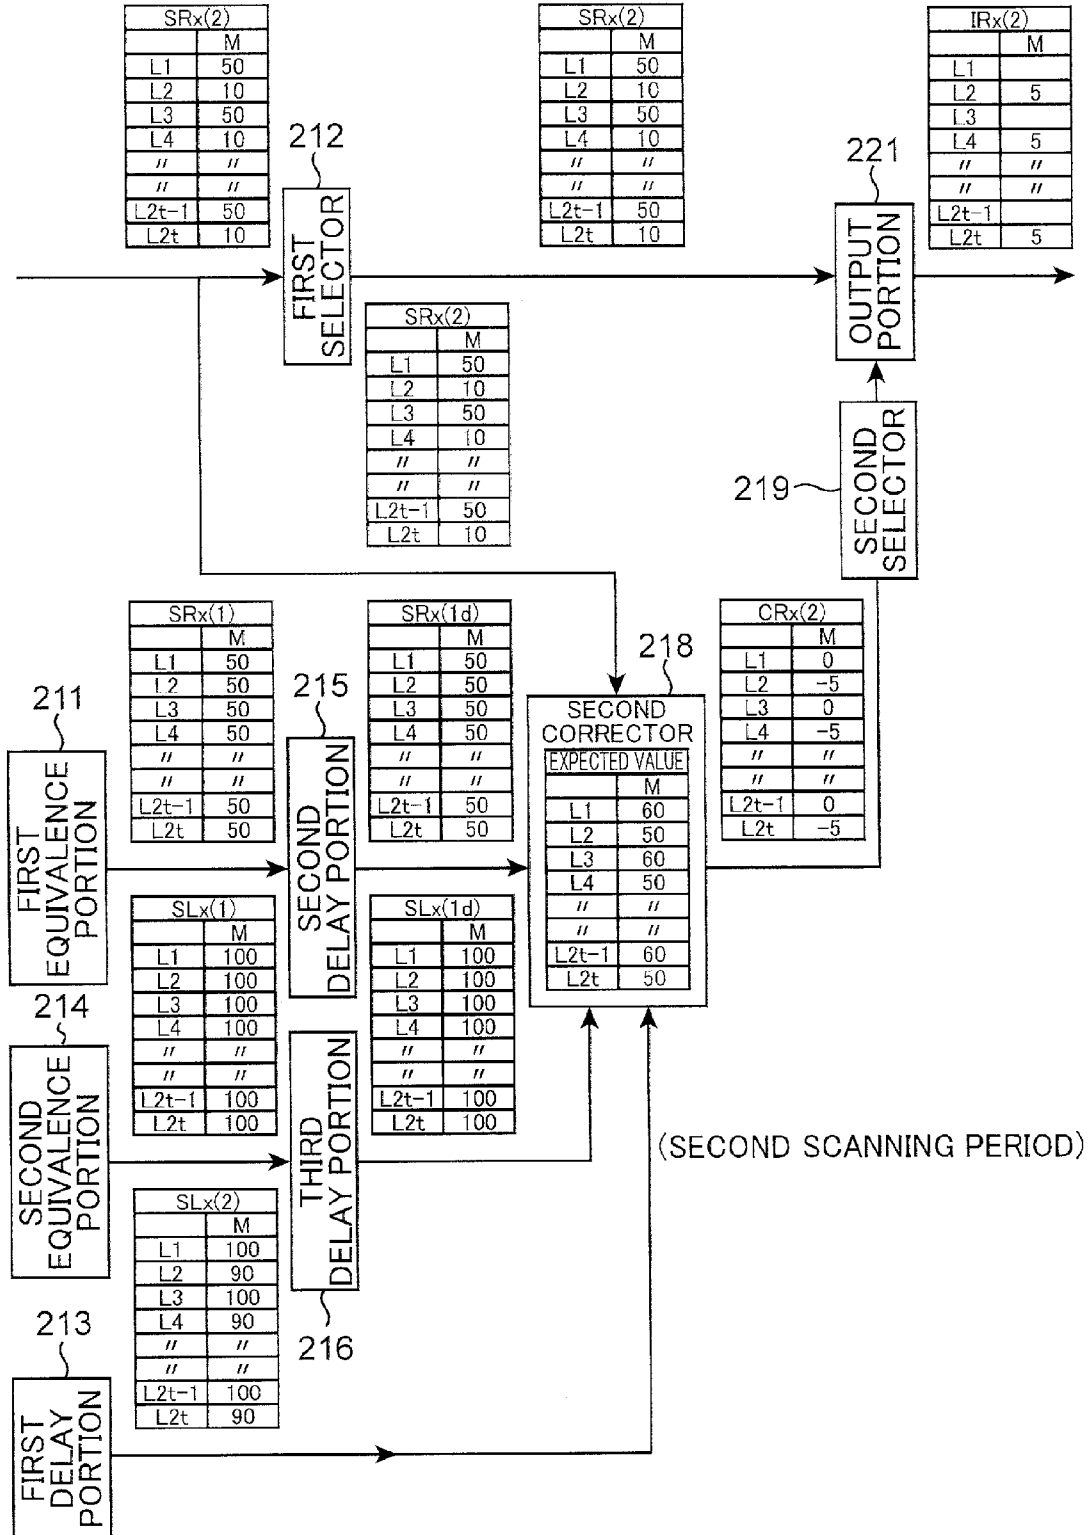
| SRx(2) | |
|---|---|
| | M |
| L1 | 50 |
| L2 | 10 |
| L3 | 50 |
| L4 | 10 |
| 〃 | 〃 |
| 〃 | 〃 |
| L2t−1 | 50 |
| L2t | 10 |

212

FIRST SELECTOR

| SRx(2) | |
|---|---|
| | M |
| L1 | 50 |
| L2 | 10 |
| L3 | 50 |
| L4 | 10 |
| 〃 | 〃 |
| 〃 | 〃 |
| L2t−1 | 50 |
| L2t | 10 |

| IRx(2) | |
|---|---|
| | M |
| L1 | |
| L2 | 5 |
| L3 | |
| L4 | 5 |
| 〃 | 〃 |
| 〃 | 〃 |
| L2t−1 | |
| L2t | 5 |

221

OUTPUT PORTION

| SRx(2) | |
|---|---|
| | M |
| L1 | 50 |
| L2 | 10 |
| L3 | 50 |
| L4 | 10 |
| 〃 | 〃 |
| 〃 | 〃 |
| L2t−1 | 50 |
| L2t | 10 |

219

SECOND SELECTOR

| SRx(1) | |
|---|---|
| | M |
| L1 | 50 |
| L2 | 50 |
| L3 | 50 |
| L4 | 50 |
| 〃 | 〃 |
| 〃 | 〃 |
| L2t−1 | 50 |
| L2t | 50 |

| SRx(1d) | |
|---|---|
| | M |
| L1 | 50 |
| L2 | 50 |
| L3 | 50 |
| L4 | 50 |
| 〃 | 〃 |
| 〃 | 〃 |
| L2t−1 | 50 |
| L2t | 50 |

218

SECOND CORRECTOR

| EXPECTED VALUE | |
|---|---|
| | M |
| L1 | 60 |
| L2 | 50 |
| L3 | 60 |
| L4 | 50 |
| 〃 | 〃 |
| 〃 | 〃 |
| L2t−1 | 60 |
| L2t | 50 |

| CRx(2) | |
|---|---|
| | M |
| L1 | 0 |
| L2 | −5 |
| L3 | 0 |
| L4 | −5 |
| 〃 | 〃 |
| 〃 | 〃 |
| L2t−1 | 0 |
| L2t | −5 |

211

FIRST EQUIVALENCE PORTION

215

SECOND DELAY PORTION

| SLx(1) | |
|---|---|
| | M |
| L1 | 100 |
| L2 | 100 |
| L3 | 100 |
| L4 | 100 |
| 〃 | 〃 |
| 〃 | 〃 |
| L2t−1 | 100 |
| L2t | 100 |

| SLx(1d) | |
|---|---|
| | M |
| L1 | 100 |
| L2 | 100 |
| L3 | 100 |
| L4 | 100 |
| 〃 | 〃 |
| 〃 | 〃 |
| L2t−1 | 100 |
| L2t | 100 |

214

SECOND EQUIVALENCE PORTION

THIRD DELAY PORTION

(SECOND SCANNING PERIOD)

| SLx(2) | |
|---|---|
| | M |
| L1 | 100 |
| L2 | 90 |
| L3 | 100 |
| L4 | 90 |
| 〃 | 〃 |
| 〃 | 〃 |
| L2t−1 | 100 |
| L2t | 90 |

216

213

FIRST DELAY PORTION